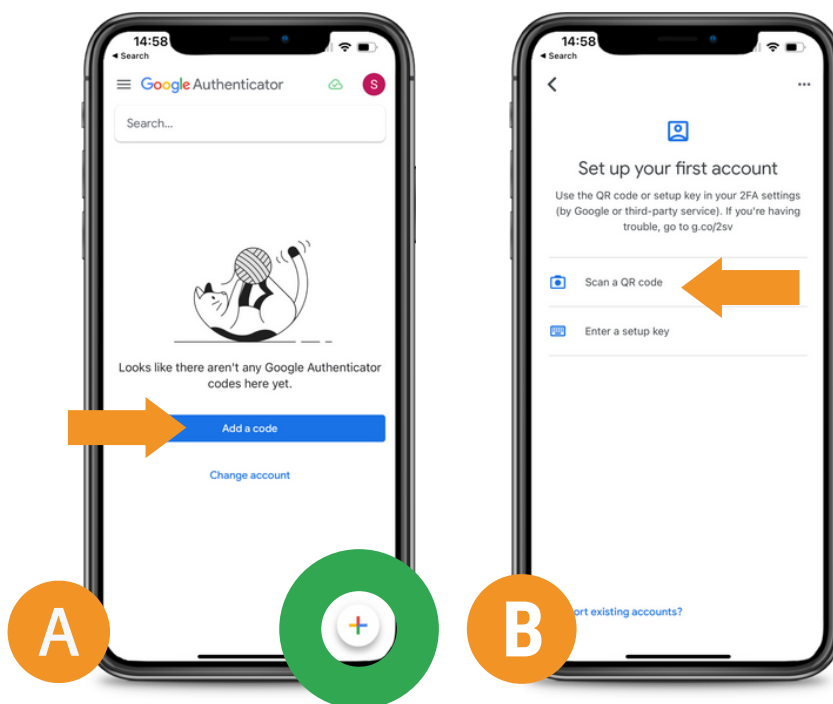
14:58
◂ Search
Google Authenticator
S
Search...

Looks like there aren't any Google Authenticator codes here yet.

Add a code

Change account

A

+

14:58
◂ Search
...
Set up your first account
Use the QR code or setup key in your 2FA settings (by Google or third-party service). If you're having trouble, go to g.co/2sv

Scan a QR code

Enter a setup key

B

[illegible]ort existing accounts?